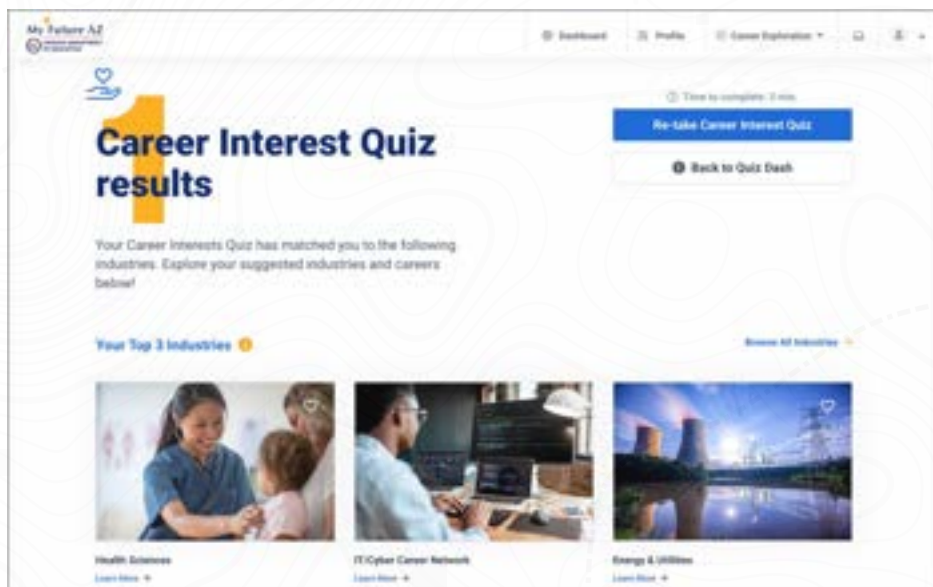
My Future AZ
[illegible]

Dashboard Profile Career Exploration

1

Career Interest Quiz results

Time to complete: 3 min

Re-take Career Interest Quiz

Back to Quiz Dash

Your Career Interests Quiz has matched you to the following industries. Explore your suggested industries and careers below!

Your Top 3 Industries

Browse All Industries →

Health Sciences
Learn More →

IT/Cyber Career Network
Learn More →

Energy & Utilities
Learn More →